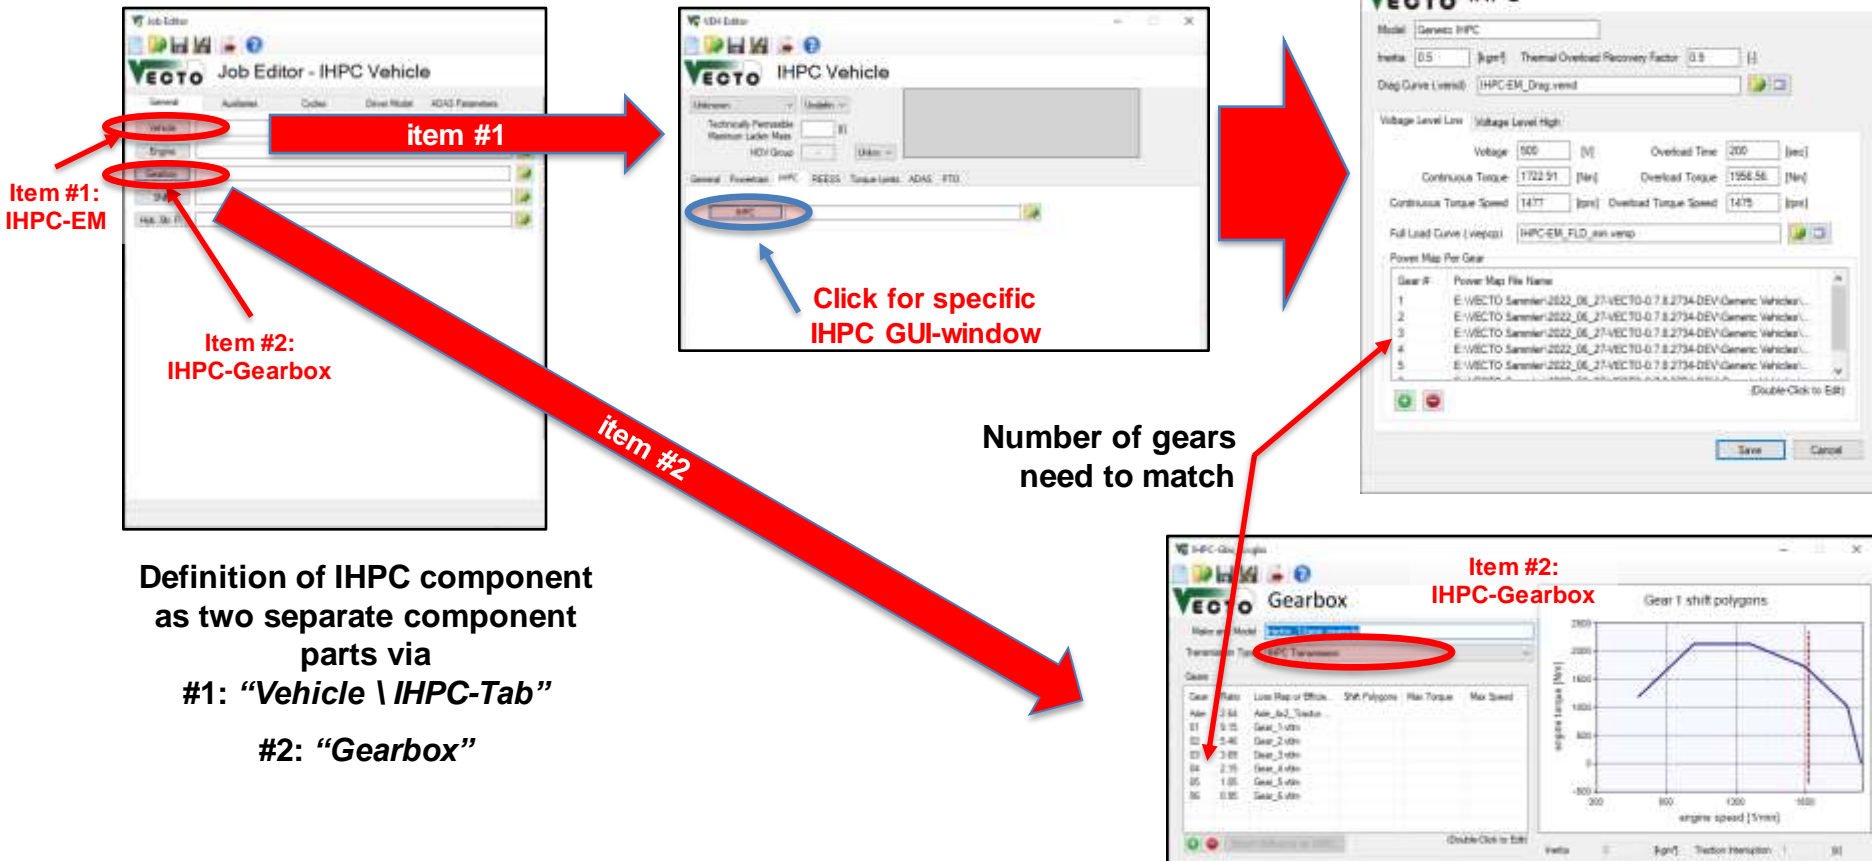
Job Editor

VECTO Job Editor - IHPC Vehicle

General Auxiliaries Cycles Driver Model ADAS Parameters

Vehicle
Engine
Gearbox

Item #1: IHPC-EM

Item #2: IHPC-Gearbox

item #1

VEH Editor

VECTO IHPC Vehicle

Technically Permissible Maximum Laden Mass

HDV Group

General Powertrain IHPC REESS Torque Limits ADAS PTO

IHPC

Click for specific IHPC GUI-window

item #2

VECTO

Model Generic IHPC

Inertia 0.5 [kgm²] Thermal Overload Recovery Factor 0.9 [-]

Drag Curve (.vemd) IHPC-EM_Drag.vemd

Voltage Level Low Voltage Level High

Voltage 500 [V] Overload Time 200 [sec]

Continuous Torque 1722.51 [Nm] Overload Torque 1956.56 [Nm]

Continuous Torque Speed 1477 [rpm] Overload Torque Speed 1475 [rpm]

Full Load Curve (.vepcp) IHPC-EM_FLD_em.vemp

Power Map Per Gear

| Gear # | Power Map File Name |
|---|---|
| 1 | E:\VECTO Sammler\2022_06_27-VECTO-0.7.8.2734-DEV\Generic Vehicles\... |
| 2 | E:\VECTO Sammler\2022_06_27-VECTO-0.7.8.2734-DEV\Generic Vehicles\... |
| 3 | E:\VECTO Sammler\2022_06_27-VECTO-0.7.8.2734-DEV\Generic Vehicles\... |
| 4 | E:\VECTO Sammler\2022_06_27-VECTO-0.7.8.2734-DEV\Generic Vehicles\... |
| 5 | E:\VECTO Sammler\2022_06_27-VECTO-0.7.8.2734-DEV\Generic Vehicles\... |

(Double-Click to Edit)

Save Cancel

Number of gears need to match

Definition of IHPC component as two separate component parts via
#1: “Vehicle \ IHPC-Tab”

#2: “Gearbox”

IHPC-Gearbox

VECTO Gearbox

Item #2: IHPC-Gearbox

Make and Model

Transmission Type IHPC Transmission

Gears

| Gear | Ratio | Loss Map or Efficiency | Shift Polygons | Max Torque | Max Speed |
|---|---|---|---|---|---|
| Axle | 2.64 | Axle_4x2_Tractor | | | |
| 1 | 5.15 | Gear_1.vtlm | | | |
| 2 | 5.46 | Gear_2.vtlm | | | |
| 3 | 3.69 | Gear_3.vtlm | | | |
| 4 | 2.19 | Gear_4.vtlm | | | |
| 5 | 1.55 | Gear_5.vtlm | | | |
| 6 | 0.85 | Gear_6.vtlm | | | |

Double-Click to Edit

Gear 1 shift polygons

engine torque [Nm]

2500 2000 1500 1000 500 0 -500

engine speed [1/min]

Inertia [kgm²] Traction Interruption [s]